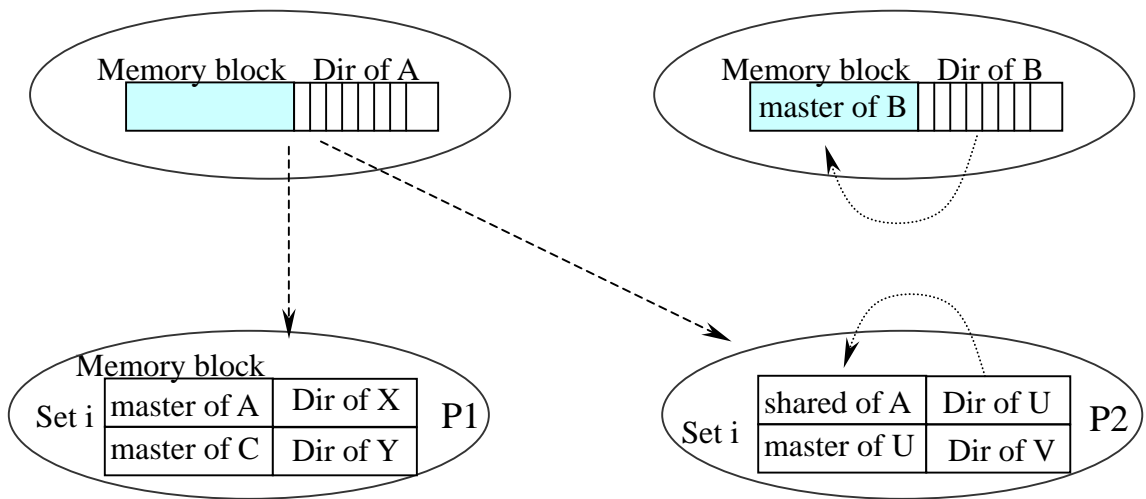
Memory block Dir of A

Memory block Dir of B
master of B

Memory block
Set i
| master of A | Dir of X |
|---|---|
| master of C | Dir of Y |
P1

Set i
| shared of A | Dir of U |
|---|---|
| master of U | Dir of V |
P2